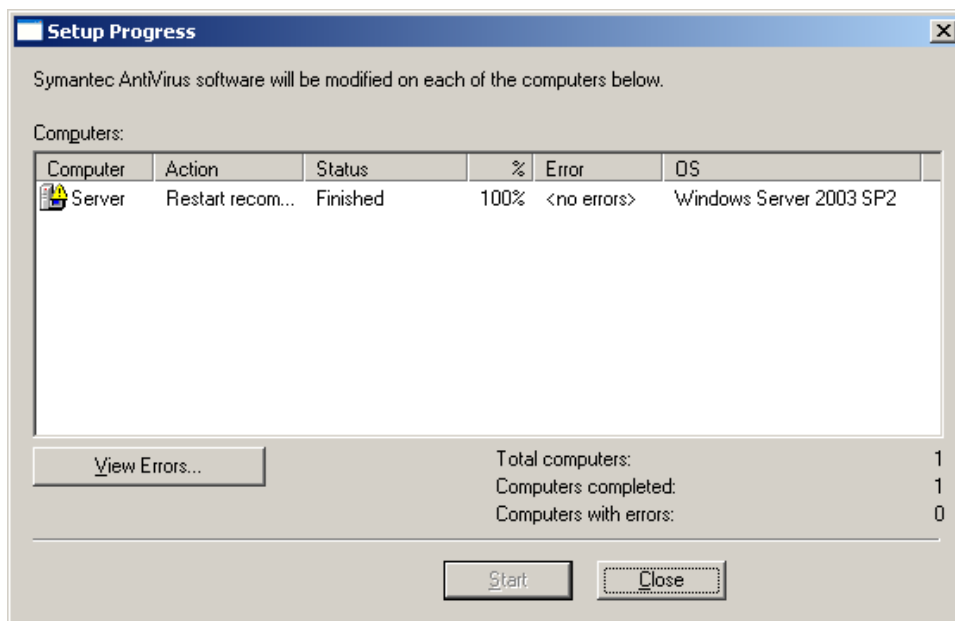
Setup Progress

Symantec AntiVirus software will be modified on each of the computers below.

Computers:

| Computer | Action | Status | % | Error | OS |
|---|---|---|---|---|---|
| Server | Restart recom... | Finished | 100% | <no errors> | Windows Server 2003 SP2 |

View Errors...

Total computers: 1
Computers completed: 1
Computers with errors: 0

Start
Close